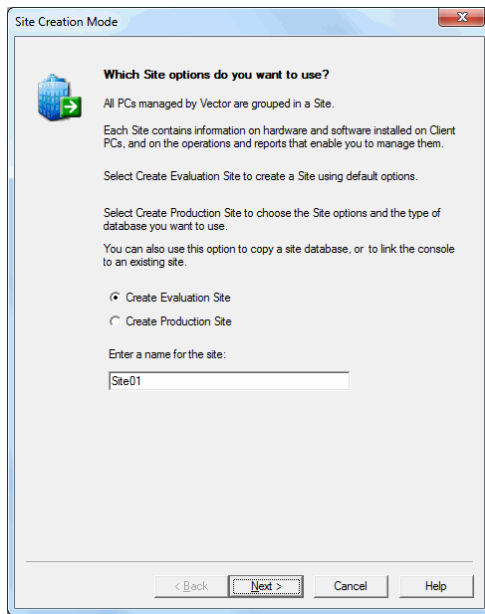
Site Creation Mode

Which Site options do you want to use?

All PCs managed by Vector are grouped in a Site.

Each Site contains information on hardware and software installed on Client PCs, and on the operations and reports that enable you to manage them.

Select Create Evaluation Site to create a Site using default options.

Select Create Production Site to choose the Site options and the type of database you want to use.

You can also use this option to copy a site database, or to link the console to an existing site.

Create Evaluation Site

Create Production Site

Enter a name for the site:

Site01

< Back

Next >

Cancel

Help